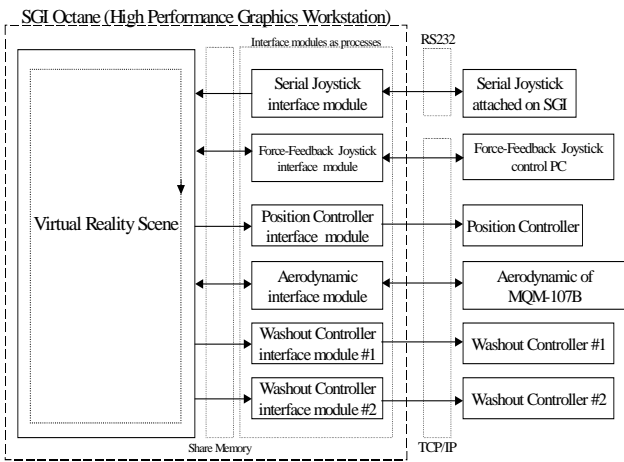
SGI Octane (High Performance Graphics Workstation)

Interface modules as processes

RS232

Serial Joystick interface module

Serial Joystick attached on SGI

Force-Feedback Joystick interface module

Force-Feedback Joystick control PC

Virtual Reality Scene

Position Controller interface module

Position Controller

Aerodynamic interface module

Aerodynamic of MQM-107B

Washout Controller interface module #1

Washout Controller #1

Washout Controller interface module #2

Washout Controller #2

Share Memory

TCP/IP